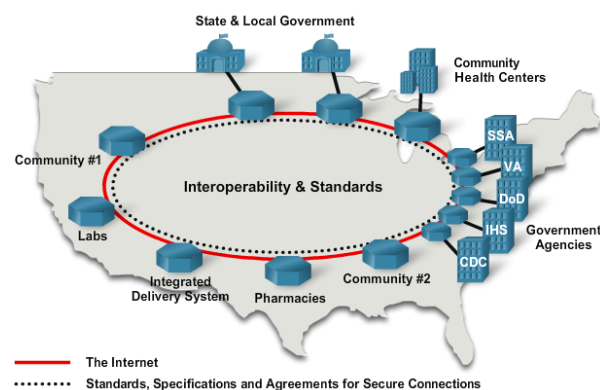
State & Local Government

Community Health Centers

Community #1

Interoperability & Standards

SSA

VA

DoD

IHS

CDC

Government Agencies

Labs

Integrated Delivery System

Pharmacies

Community #2

The Internet

Standards, Specifications and Agreements for Secure Connections